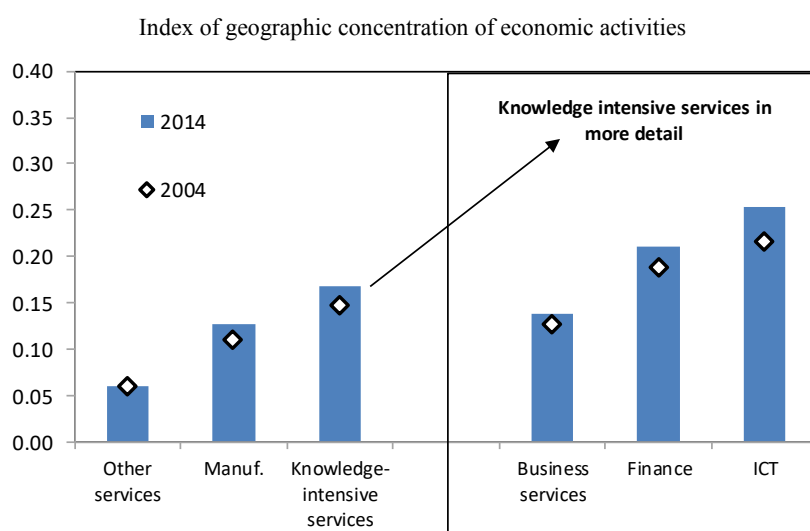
Index of geographic concentration of economic activities

0.40
0.35
0.30
0.25
0.20
0.15
0.10
0.05
0.00

2014

2004

Knowledge intensive services in more detail

Other services
Manuf.
Knowledge-intensive services
Business services
Finance
ICT